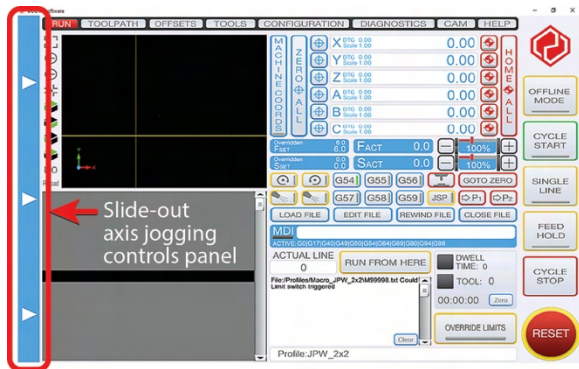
RUN TOOLPATH OFFSETS TOOLS CONFIGURATION DIAGNOSTICS CAM HELP

MACHINE COORDS

ZERO ALL

X DTG 0.00 Scale 1.00 0.00
Y DTG 0.00 Scale 1.00 0.00
Z DTG 0.00 Scale 1.00 0.00
A DTG 0.00 Scale 1.00 0.00
B DTG 0.00 Scale 1.00 0.00
C DTG 0.00 Scale 1.00 0.00

HOME ALL

OFFLINE MODE

CYCLE START

SINGLE LINE

FEED HOLD

CYCLE STOP

RESET

Overridden FSET 0.0 FACT 0.0 100%
Overridden SSET 0.0 SACT 0.0 100%

G54 G55 G56 GOTO ZERO
G57 G58 G59 JSP P1 P2
LOAD FILE EDIT FILE REWIND FILE CLOSE FILE

MDI
ACTIVE:G0|G17|G40|G49|G50|G54|G64|G69|G80|G94|G98

ACTUAL LINE 0
RUN FROM HERE
DWELL TIME: 0
TOOL: 0
00:00:00 Zero

File:/Profiles/Macro_JPW_2x2/M99998.txt Could
Limit switch triggered

Clear

OVERRIDE LIMITS

Profile:JPW_2x2

Slide-out axis jogging controls panel